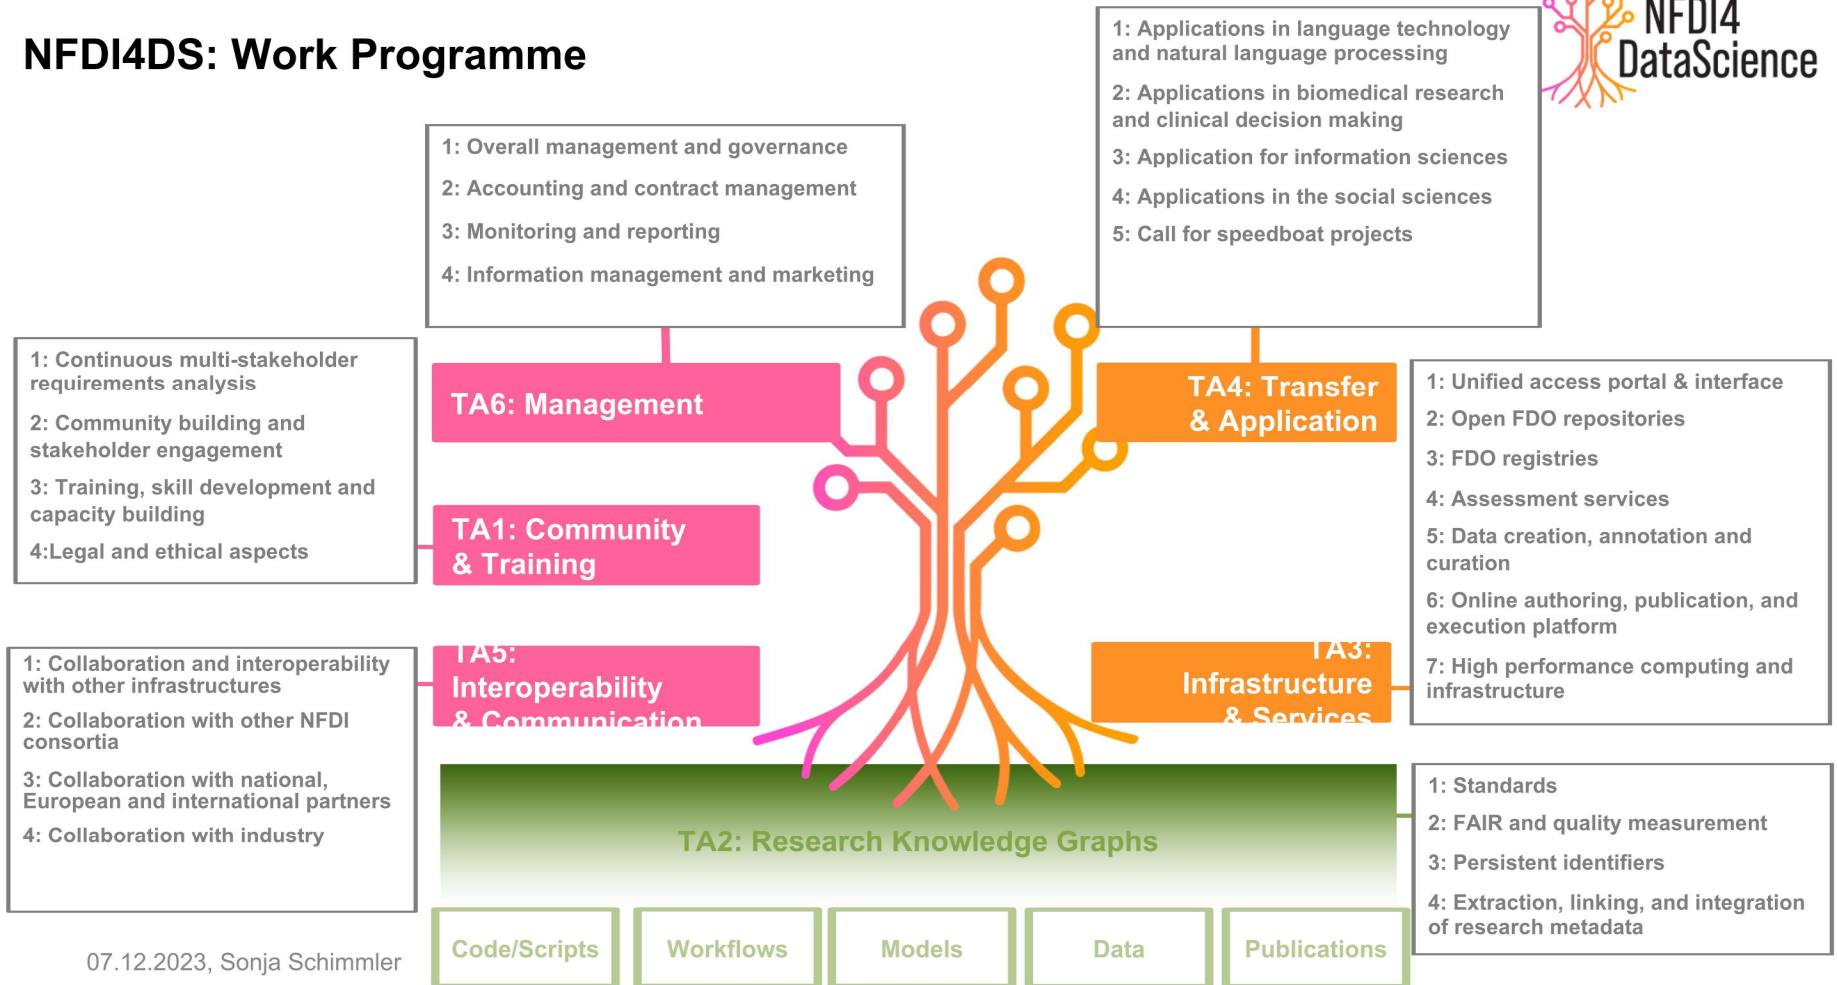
NFDI4DS: Work Programme

NFDI4 DataScience

1: Overall management and governance

2: Accounting and contract management

3: Monitoring and reporting

4: Information management and marketing

1: Applications in language technology and natural language processing

2: Applications in biomedical research and clinical decision making

3: Application for information sciences

4: Applications in the social sciences

5: Call for speedboat projects

1: Continuous multi-stakeholder requirements analysis

2: Community building and stakeholder engagement

3: Training, skill development and capacity building

4:Legal and ethical aspects

TA6: Management

TA4: Transfer & Application

TA1: Community & Training

1: Unified access portal & interface

2: Open FDO repositories

3: FDO registries

4: Assessment services

5: Data creation, annotation and curation

6: Online authoring, publication, and execution platform

7: High performance computing and infrastructure

1: Collaboration and interoperability with other infrastructures

2: Collaboration with other NFDI consortia

3: Collaboration with national, European and international partners

4: Collaboration with industry

TA5: Interoperability & Communication

TA3: Infrastructure & Services

TA2: Research Knowledge Graphs

1: Standards

2: FAIR and quality measurement

3: Persistent identifiers

4: Extraction, linking, and integration of research metadata

Code/Scripts

Workflows

Models

Data

Publications

07.12.2023, Sonja Schimmler